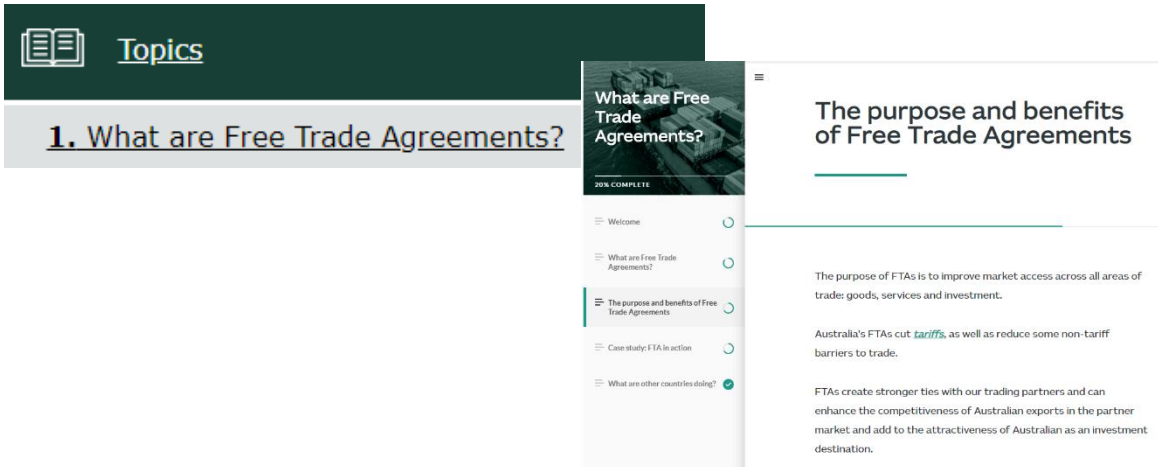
Topics

1. What are Free Trade Agreements?

What are Free Trade Agreements?

20% COMPLETE

Welcome

What are Free Trade Agreements?

The purpose and benefits of Free Trade Agreements

Case study: FTA in action

What are other countries doing?

The purpose and benefits of Free Trade Agreements

The purpose of FTAs is to improve market access across all areas of trade: goods, services and investment.

Australia's FTAs cut tariffs, as well as reduce some non-tariff barriers to trade.

FTAs create stronger ties with our trading partners and can enhance the competitiveness of Australian exports in the partner market and add to the attractiveness of Australian as an investment destination.